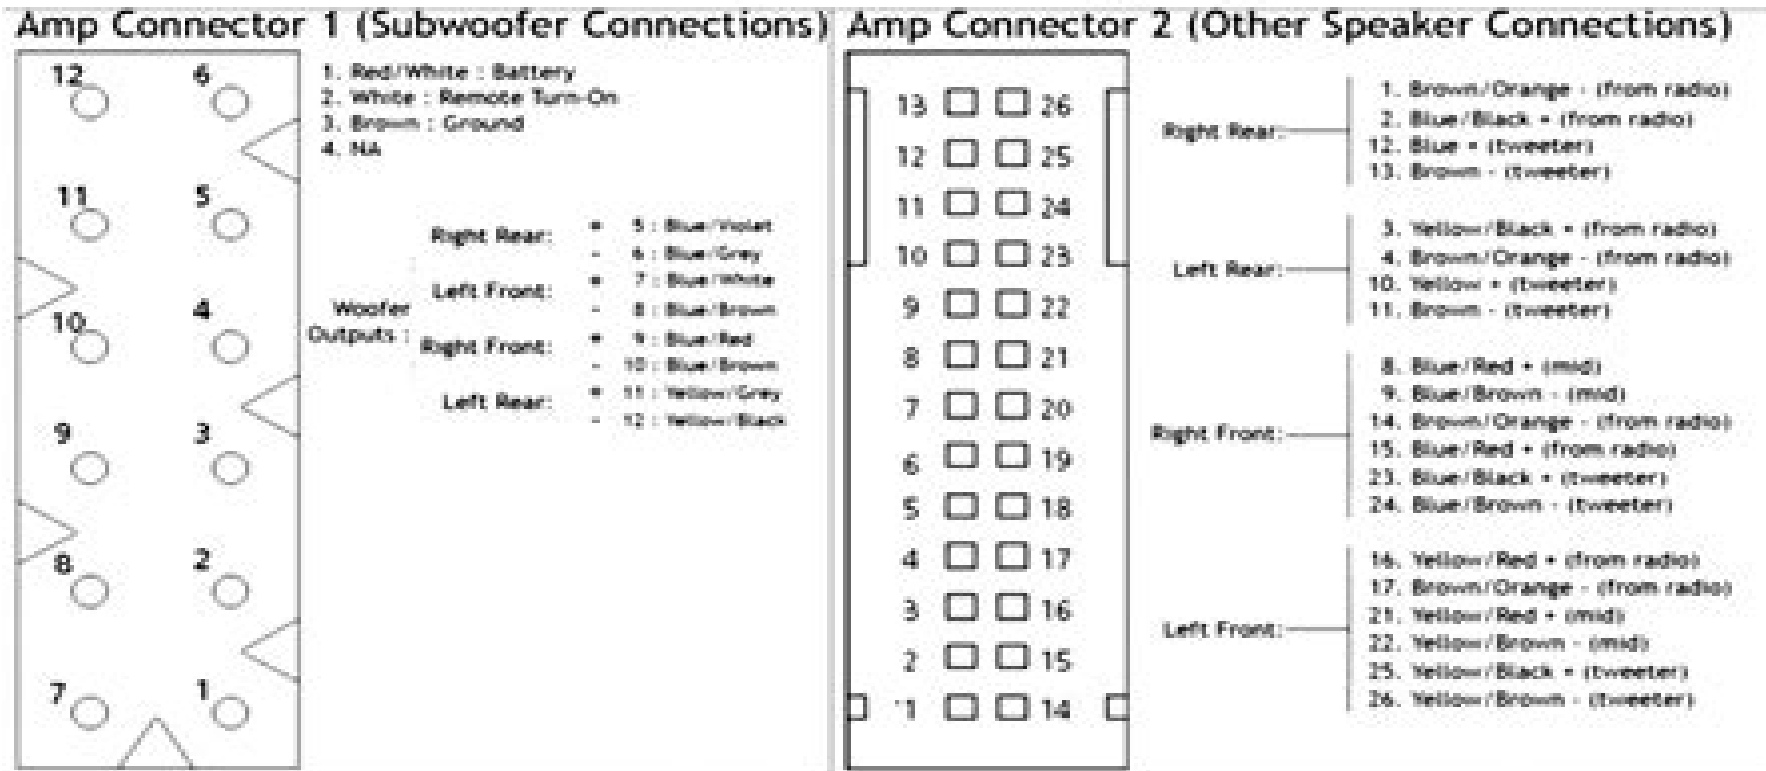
Amp Connector 1 (Subwoofer Connections)

12 6
11 5
10 4
9 3
8 2
7 1

1. Red/White : Battery
2. White : Remote Turn-On
3. Brown : Ground
4. NA

Woofer Outputs :
Right Rear: + 5 : Blue/Violet
- 6 : Blue/Grey
Left Front: + 7 : Blue/White
- 8 : Blue/Brown
Right Front: + 9 : Blue/Red
- 10 : Blue/Brown
Left Rear: + 11 : Yellow/Grey
- 12 : Yellow/Black

Amp Connector 2 (Other Speaker Connections)

13 26
12 25
11 24
10 23
9 22
8 21
7 20
6 19
5 18
4 17
3 16
2 15
1 14

Right Rear:
1. Brown/Orange - (from radio)
2. Blue/Black + (from radio)
12. Blue + (tweeter)
13. Brown - (tweeter)

Left Rear:
3. Yellow/Black + (from radio)
4. Brown/Orange - (from radio)
10. Yellow + (tweeter)
11. Brown - (tweeter)

Right Front:
8. Blue/Red + (mid)
9. Blue/Brown - (mid)
14. Brown/Orange - (from radio)
15. Blue/Red + (from radio)
23. Blue/Black + (tweeter)
24. Blue/Brown - (tweeter)

Left Front:
16. Yellow/Red + (from radio)
17. Brown/Orange - (from radio)
21. Yellow/Red + (mid)
22. Yellow/Brown - (mid)
25. Yellow/Black + (tweeter)
26. Yellow/Brown - (tweeter)